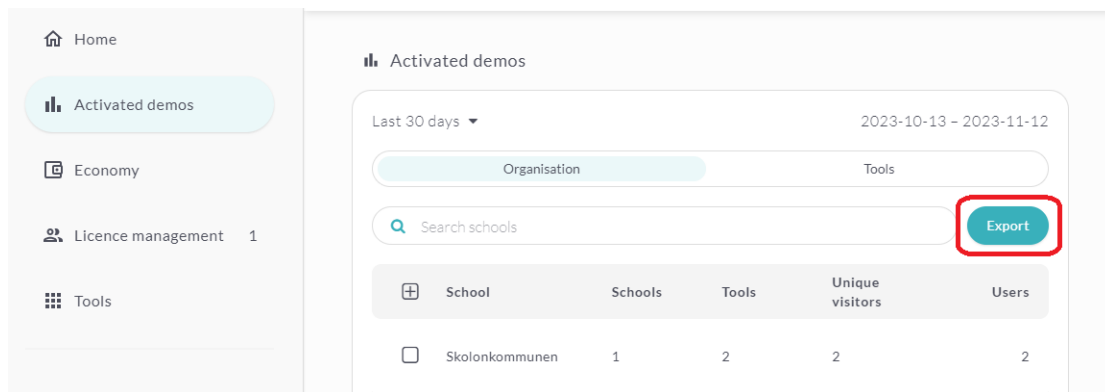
Home

Activated demos

Economy

Licence management 1

Tools

Activated demos

Last 30 days

2023-10-13 – 2023-11-12

Organisation

Tools

Search schools

Export

| | School | Schools | Tools | Unique visitors | Users |
|---|---|---|---|---|---|
| | Skolonkommunen | 1 | 2 | 2 | 2 |